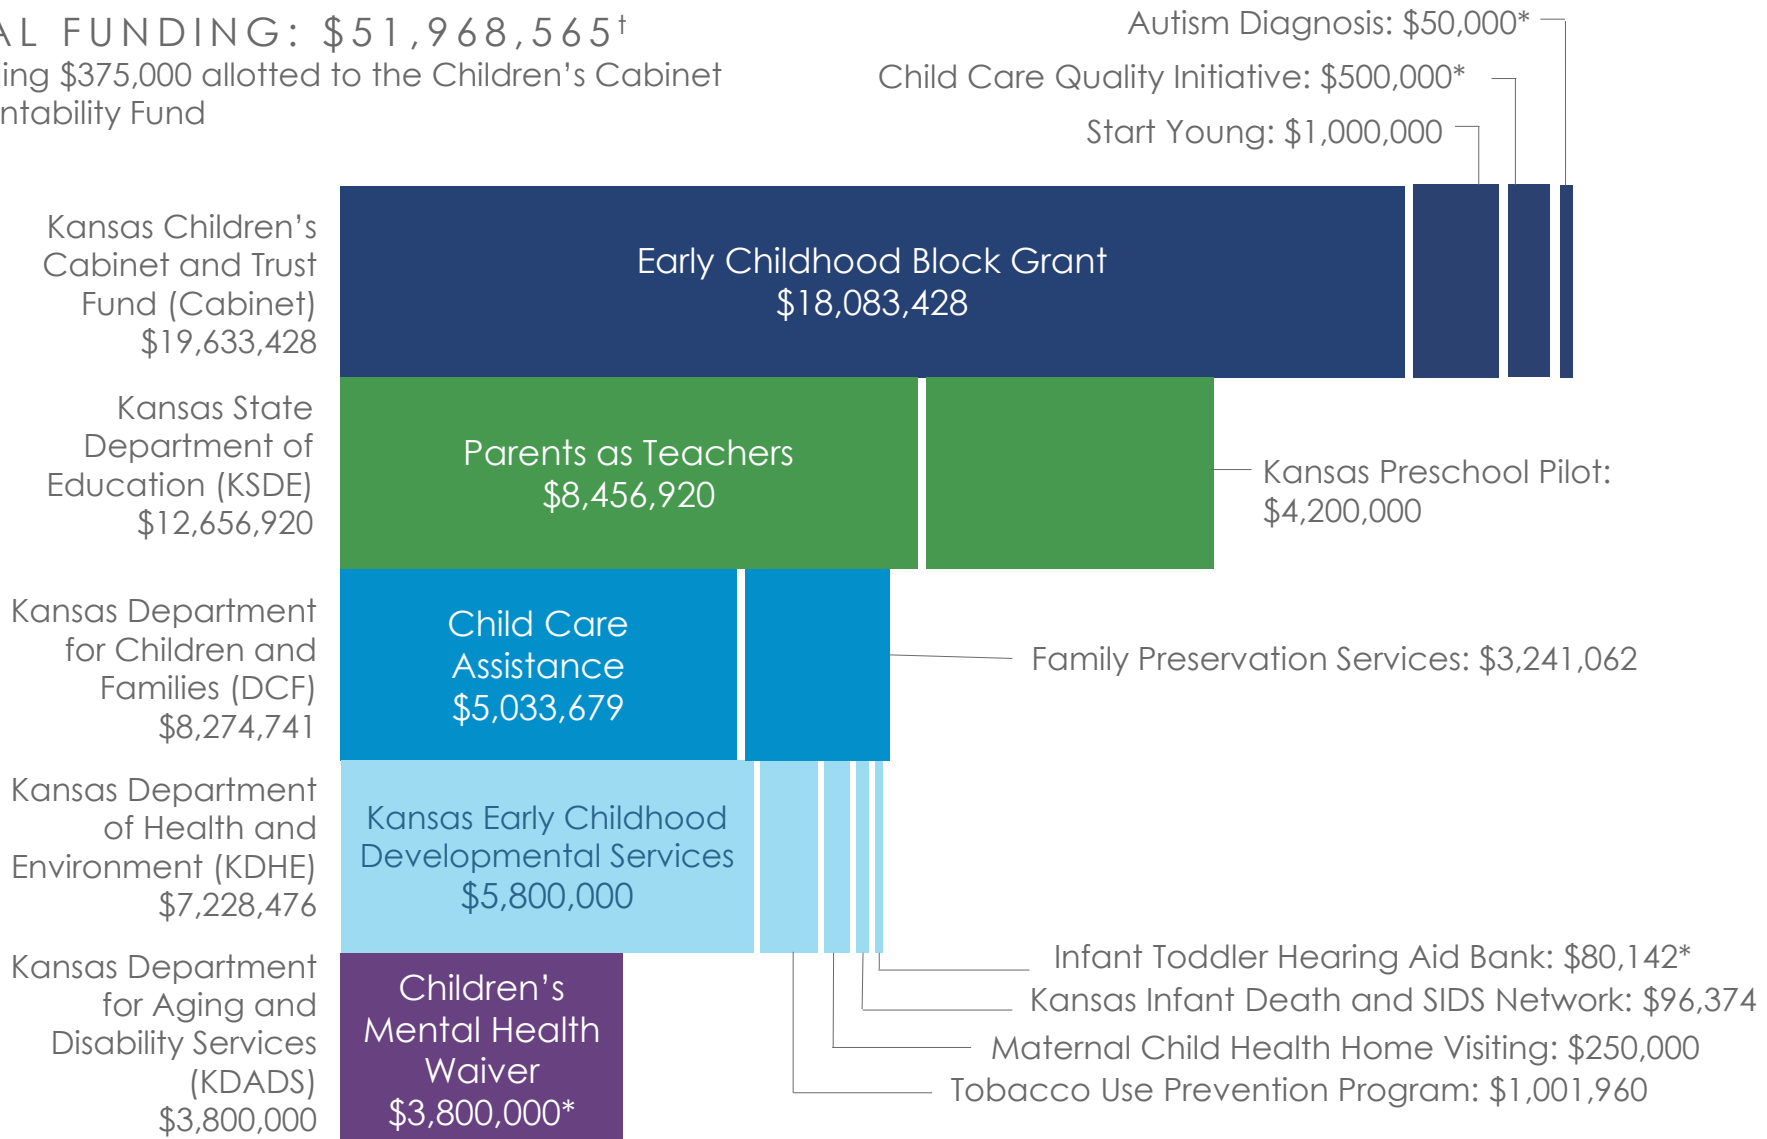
AL FUNDING: $51,968,565†
ing $375,000 allotted to the Children's Cabinet
ntability Fund

Autism Diagnosis: $50,000*
Child Care Quality Initiative: $500,000*
Start Young: $1,000,000

Kansas Children's Cabinet and Trust Fund (Cabinet) $19,633,428

Early Childhood Block Grant $18,083,428

Kansas State Department of Education (KSDE) $12,656,920

Parents as Teachers $8,456,920

Kansas Preschool Pilot: $4,200,000

Kansas Department for Children and Families (DCF) $8,274,741

Child Care Assistance $5,033,679

Family Preservation Services: $3,241,062

Kansas Department of Health and Environment (KDHE) $7,228,476

Kansas Early Childhood Developmental Services $5,800,000

Infant Toddler Hearing Aid Bank: $80,142*
Kansas Infant Death and SIDS Network: $96,374
Maternal Child Health Home Visiting: $250,000
Tobacco Use Prevention Program: $1,001,960

Kansas Department for Aging and Disability Services (KDADS) $3,800,000

Children's Mental Health Waiver $3,800,000*